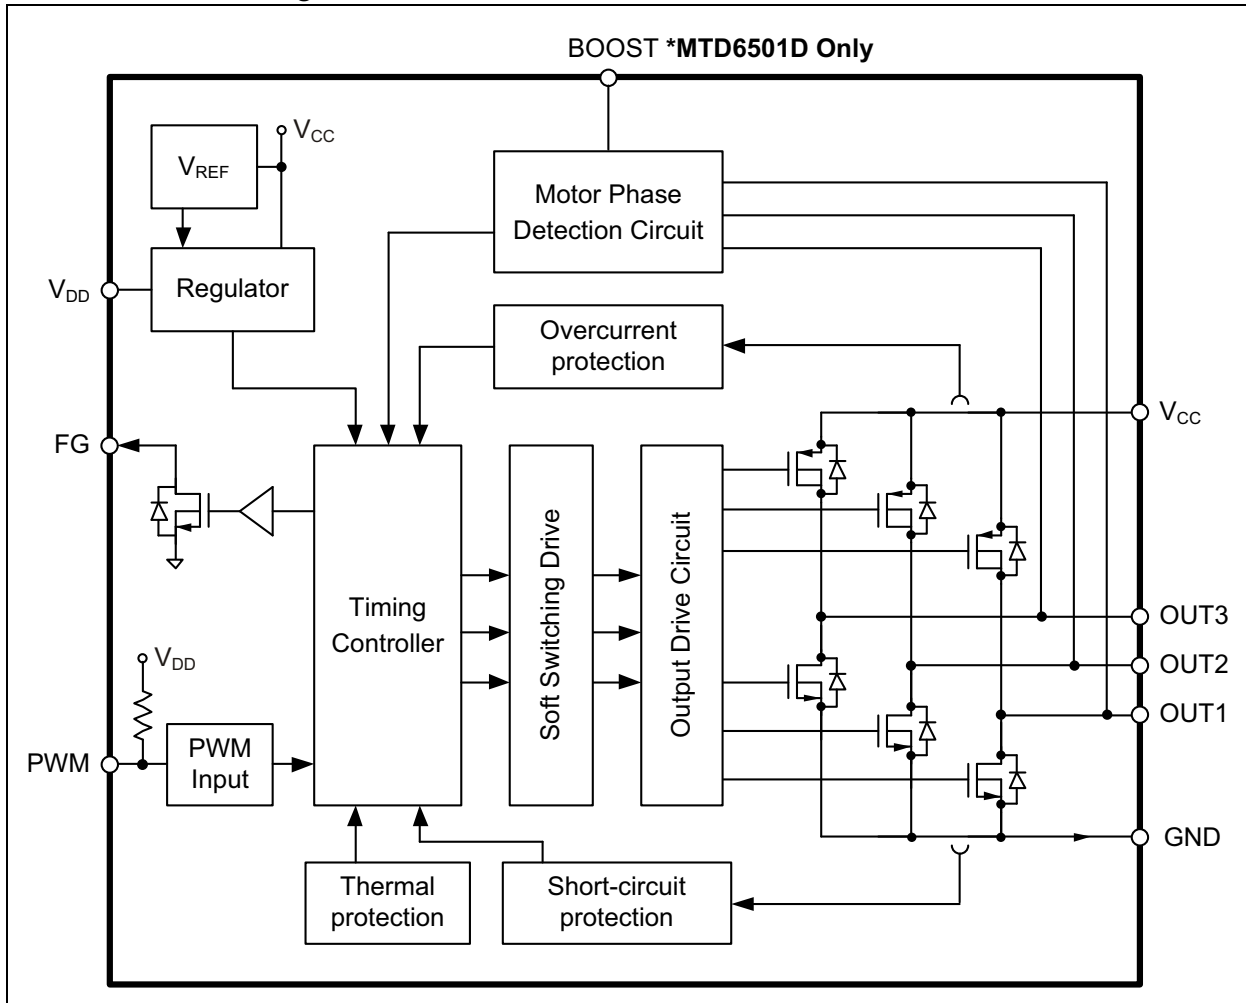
BOOST *MTD6501D Only

$V_{CC}$

$V_{REF}$

Motor Phase Detection Circuit

$V_{DD}$

Regulator

Overcurrent protection

$V_{CC}$

FG

Timing Controller

Soft Switching Drive

Output Drive Circuit

OUT3

$V_{DD}$

OUT2

OUT1

PWM

PWM Input

GND

Thermal protection

Short-circuit protection